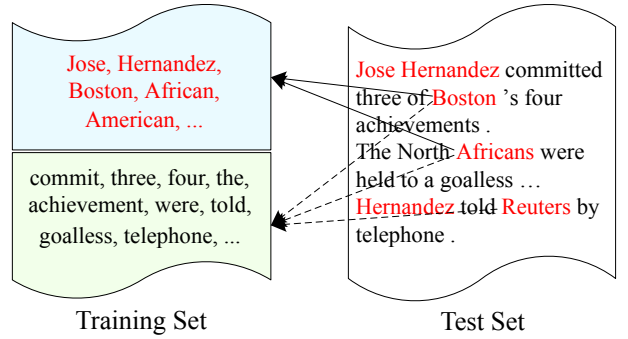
Jose, Hernandez, Boston, African, American, ...

commit, three, four, the, achievement, were, told, goalless, telephone, ...

Training Set

Jose Hernandez committed three of Boston 's four achievements .
The North Africans were held to a goalless …
Hernandez told Reuters by telephone .

Test Set